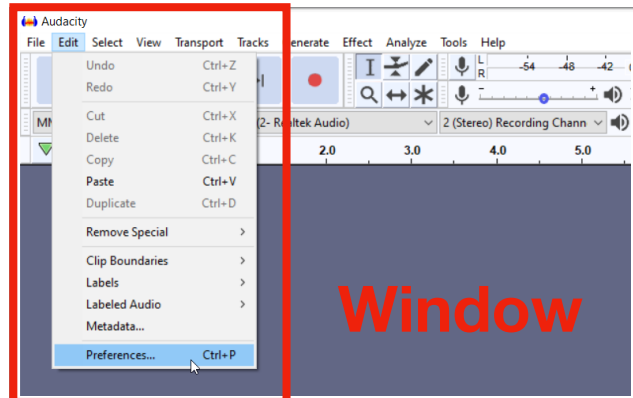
Audacity
File Edit Select View Transport Tracks Generate Effect Analyze Tools Help

Undo Ctrl+Z
Redo Ctrl+Y
Cut Ctrl+X
Delete Ctrl+K
Copy Ctrl+C
Paste Ctrl+V
Duplicate Ctrl+D
Remove Special
Clip Boundaries
Labels
Labeled Audio
Metadata...
Preferences... Ctrl+P

L
R
-54 -48 -42

MM
(2- Realtek Audio)
2 (Stereo) Recording Chann

2.0 3.0 4.0 5.0

Window